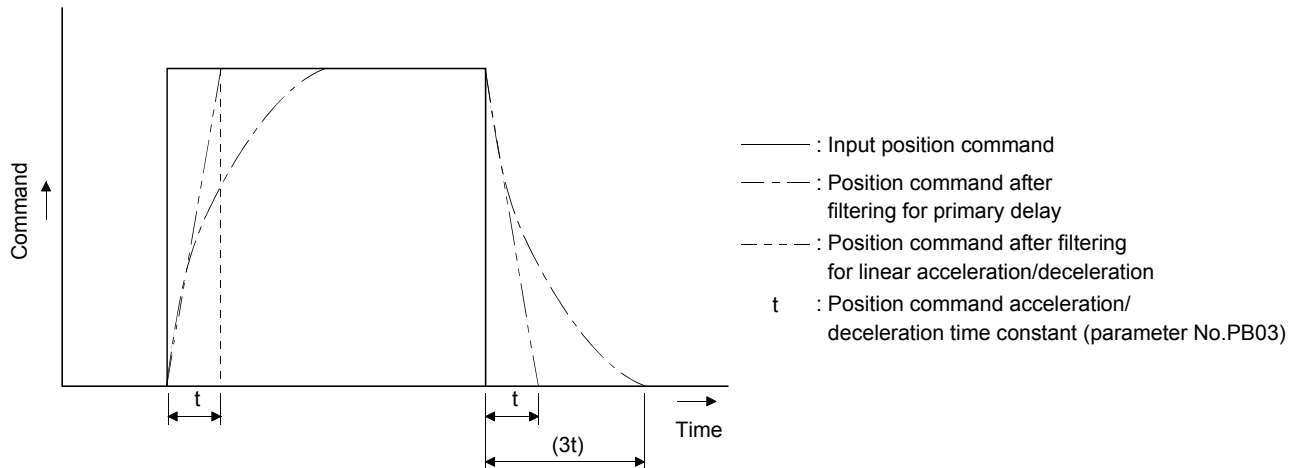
Command

t

t

(3t)

Time

: Input position command

: Position command after filtering for primary delay

: Position command after filtering for linear acceleration/deceleration

t : Position command acceleration/ deceleration time constant (parameter No.PB03)